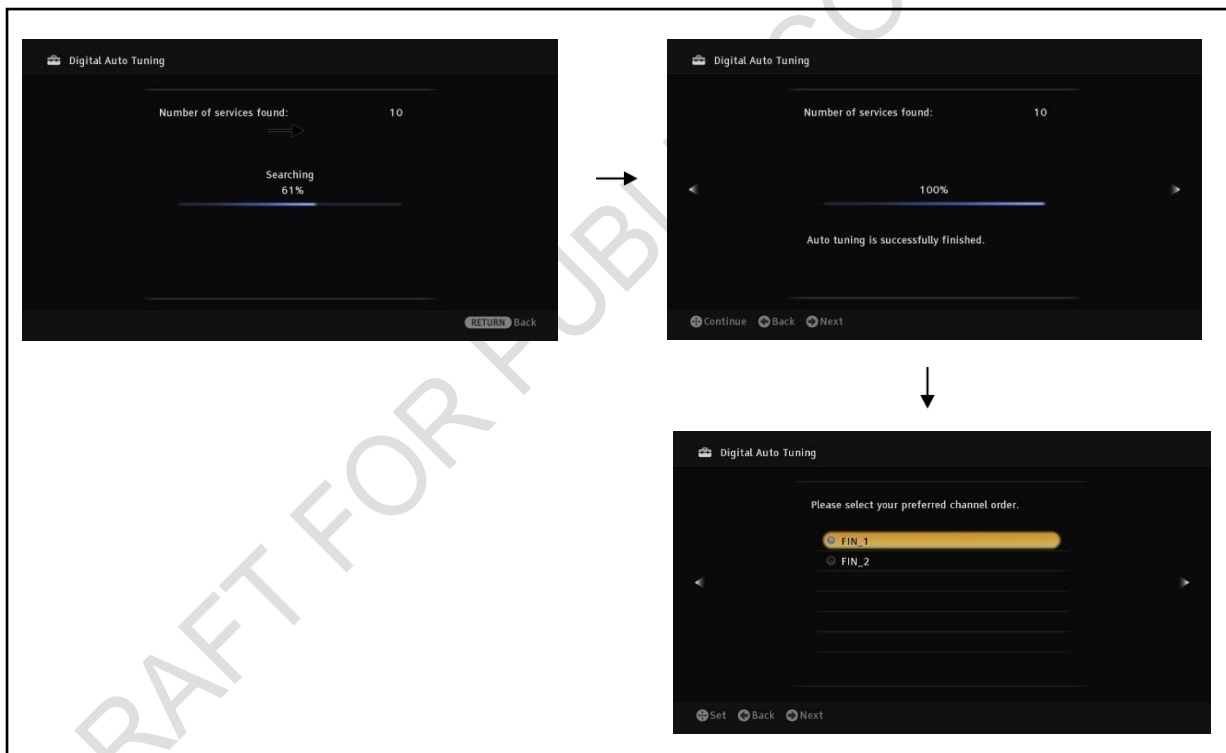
Digital Auto Tuning

Number of services found: 10

Searching
61%

RETURN Back

Digital Auto Tuning

Number of services found: 10

100%

Auto tuning is successfully finished.

Continue Back Next

Digital Auto Tuning

Please select your preferred channel order.

FIN_1
FIN_2

Set Back Next

RAFT FOR PUBLIC CO